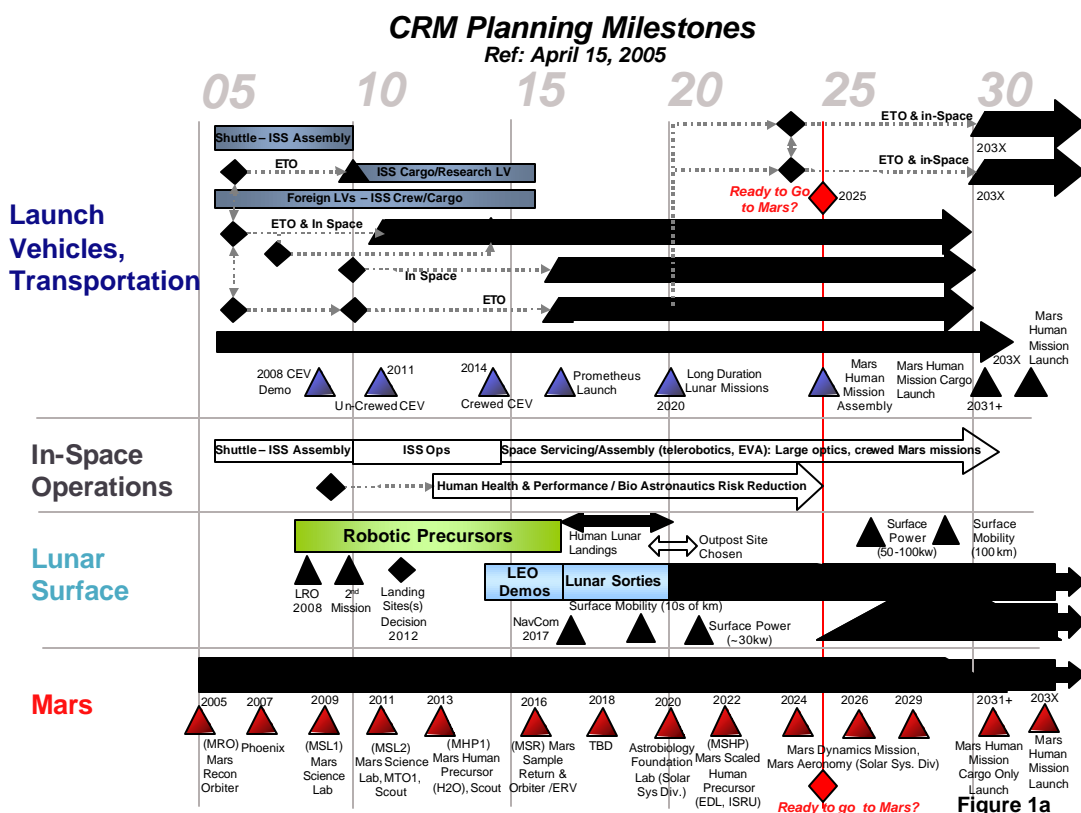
CRM Planning Milestones
Ref: April 15, 2005

05 10 15 20 25 30

Launch Vehicles, Transportation

Shuttle – ISS Assembly
ETO
ISS Cargo/Research LV
Foreign LVs – ISS Crew/Cargo
ETO & In Space
In Space
ETO
ETO & in-Space
ETO & in-Space
203X
203X
Ready to Go to Mars?
2025
203X
Mars Human Mission Launch
2008 CEV Demo
2011
Un-Crewed CEV
2014
Crewed CEV
Prometheus Launch
Long Duration Lunar Missions
2020
Mars Human Mission Assembly
Mars Human Mission Cargo Launch
2031+

In-Space Operations

Shuttle – ISS Assembly
ISS Ops
Space Servicing/Assembly (telerobotics, EVA): Large optics, crewed Mars missions
Human Health & Performance / Bio Astronautics Risk Reduction

Lunar Surface

Robotic Precursors
Human Lunar Landings
Outpost Site Chosen
Surface Power (50-100kw)
Surface Mobility (100 km)
LRO 2008
2nd Mission
Landing Sites(s) Decision 2012
LEO Demos
Lunar Sorties
Surface Mobility (10s of km)
NavCom 2017
Surface Power (~30kw)

Mars

2005
(MRO) Mars Recon Orbiter
2007
Phoenix
2009
(MSL1) Mars Science Lab
2011
(MSL2) Mars Science Lab, MTO1, Scout
2013
(MHP1) Mars Human Precursor (H2O), Scout
2016
(MSR) Mars Sample Return & Orbiter /ERV
2018
TBD
2020
Astrobiology Foundation Lab (Solar Sys Div.)
2022
(MSHP) Mars Scaled Human Precursor (EDL, ISRU)
2024
Mars Dynamics Mission, Mars Aeronomy
2026
2029
(Solar Sys. Div)
2031+
Mars Human Mission Cargo Only Launch
203X
Mars Human Mission Launch
Ready to go to Mars?
Figure 1a